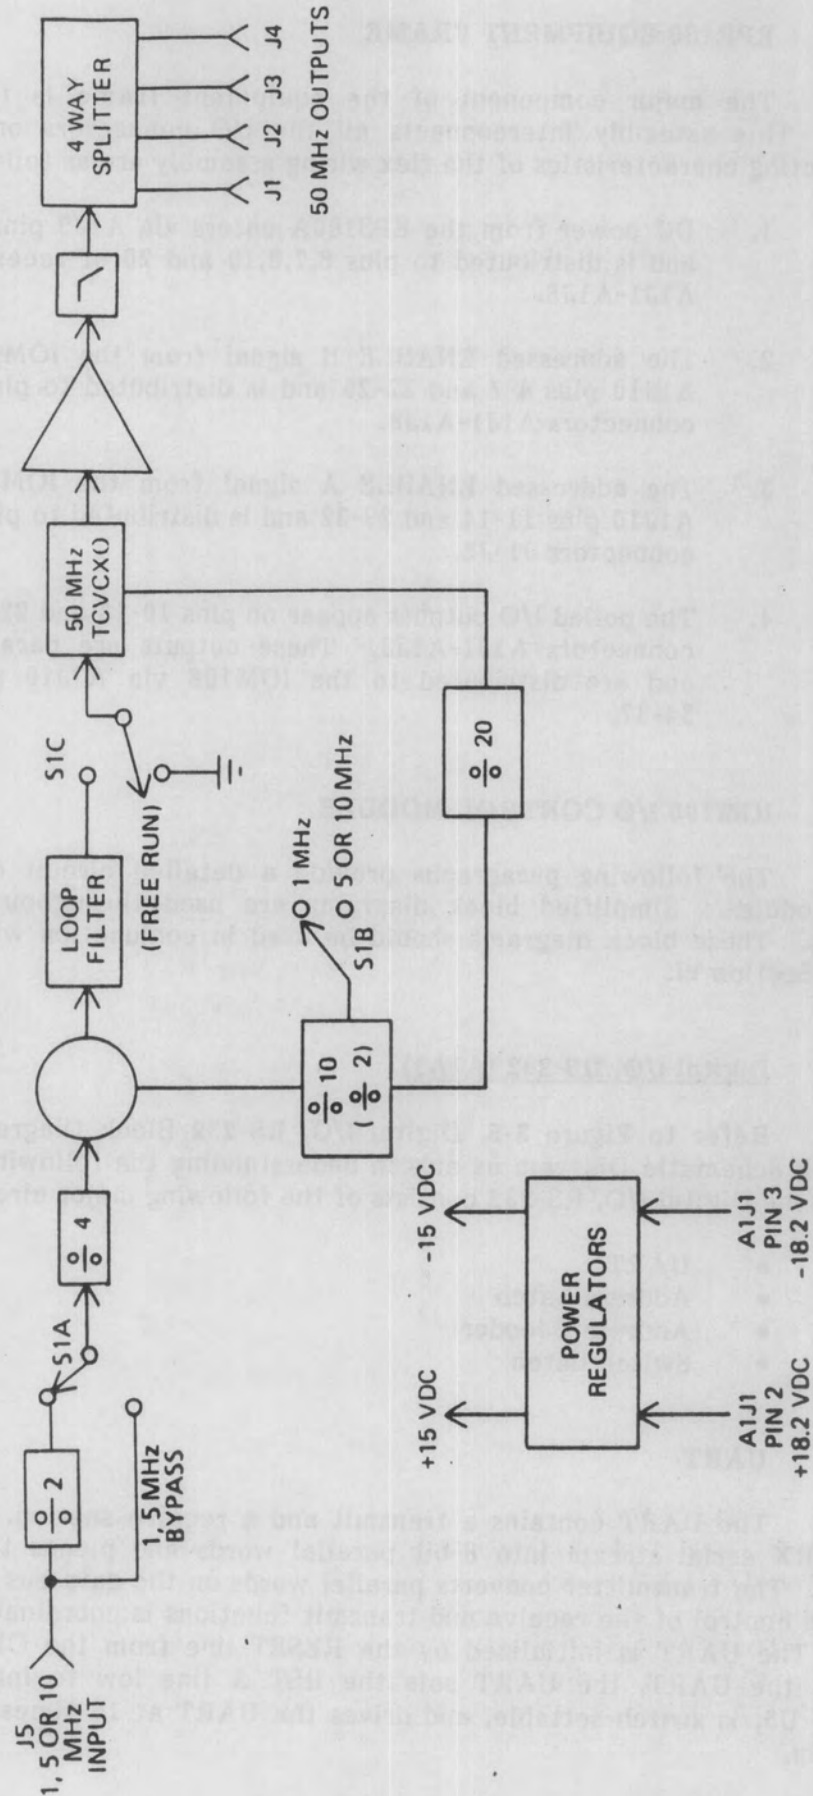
J5
1, 5 OR 10 MHz
INPUT

$\frac{\cdot}{\cdot}$ 2

1, 5 MHz
BYPASS

S1A

$\frac{\cdot}{\cdot}$ 4

$\frac{\cdot}{\cdot}$ 10
($\frac{\cdot}{\cdot}$ 2)

LOOP
FILTER

(FREE RUN)

S1B
1 MHz
5 OR 10 MHz

S1C

50 MHz
TCVCXO

$\frac{\cdot}{\cdot}$ 20

4 WAY
SPLITTER

J1 J2 J3 J4
50 MHz OUTPUTS

+15 VDC
-15 VDC

POWER
REGULATORS

A1J1
PIN 2
+18.2 VDC

A1J1
PIN 3
-18.2 VDC